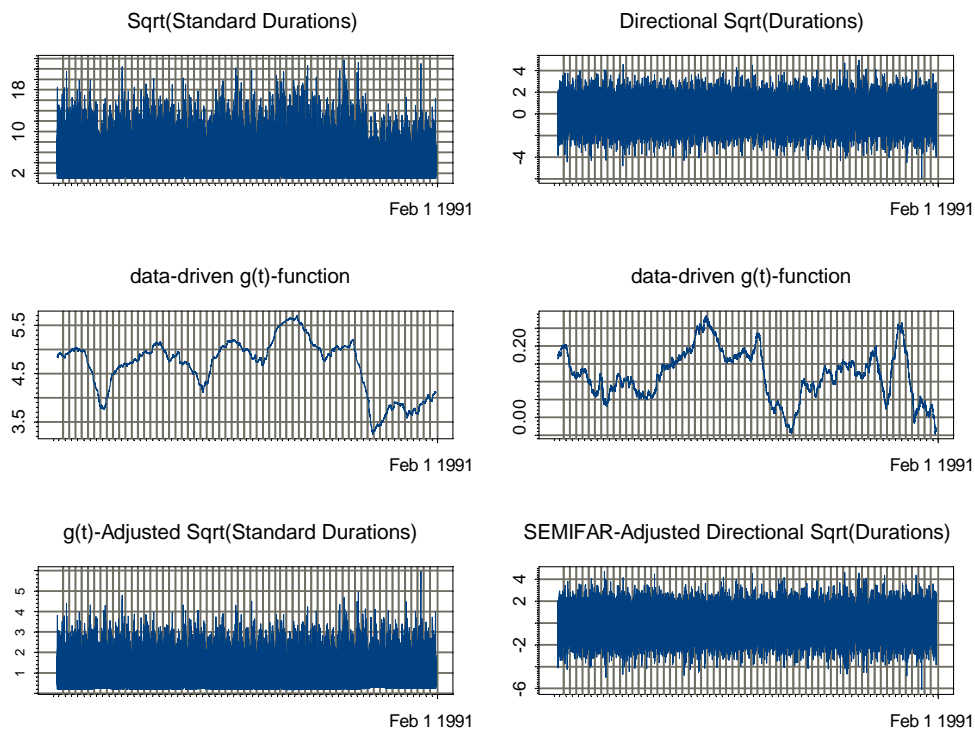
Sqrt(Standard Durations)

18
10
2

Feb 1 1991

Directional Sqrt(Durations)

4
2
0
-4

Feb 1 1991

data-driven g(t)-function

5.5
4.5
3.5

Feb 1 1991

data-driven g(t)-function

0.20
0.00

Feb 1 1991

g(t)-Adjusted Sqrt(Standard Durations)

5
4
3
2
1

Feb 1 1991

SEMIFAR-Adjusted Directional Sqrt(Durations)

4
2
-2
-6

Feb 1 1991